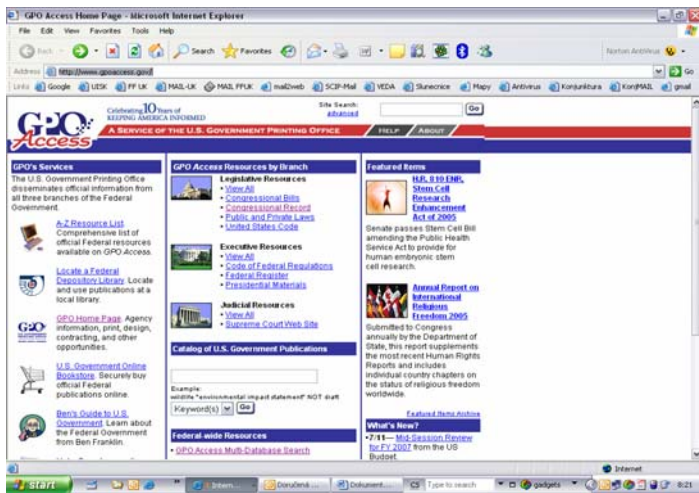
GPO Access Home Page - Microsoft Internet Explorer

File Edit View Favorites Tools Help

Back Search Favorites

Norton AntiVirus

Address http://www.gpoaccess.gov/

Go

Links Google UESK FF UK MAIL-UK MAIL FFUK mail2web SCIP-Mail VEDA Slunecnice Mapy Antivirus Konjunktura KonjMAIL gmail

GPO Access

Celebrating 10 Years of KEEPING AMERICA INFORMED

Site Search: advanced

Go

A SERVICE OF THE U.S. GOVERNMENT PRINTING OFFICE

HELP ABOUT

GPO's Services

The U.S. Government Printing Office disseminates official information from all three branches of the Federal Government.

A-Z Resource List Comprehensive list of official Federal resources available on GPO Access.

Locate a Federal Depository Library Locate and use publications at a local library.

GPO Home Page Agency information, print, design, contracting, and other opportunities.

U.S. Government Online Bookstore Securely buy official Federal publications online.

Ben's Guide to U.S. Government Learn about the Federal Government from Ben Franklin.

GPO Access Resources by Branch

Legislative Resources
• View All
• Congressional Bills
• Congressional Record
• Public and Private Laws
• United States Code

Executive Resources
• View All
• Code of Federal Regulations
• Federal Register
• Presidential Materials

Judicial Resources
• View All
• Supreme Court Web Site

Catalog of U.S. Government Publications

Example: wildlife "environmental impact statement" NOT draft

Keyword(s) Go

Federal-wide Resources

• GPO Access Multi-Database Search

Featured Items

H.R. 810 ENR, Stem Cell Research Enhancement Act of 2005

Senate passes Stem Cell Bill amending the Public Health Service Act to provide for human embryonic stem cell research.

Annual Report on International Religious Freedom 2005

Submitted to Congress annually by the Department of State, this report supplements the most recent Human Rights Reports and includes individual country chapters on the status of religious freedom worldwide.

Featured Items Archive

What's New?

•7/11— Mid-Session Review for FY 2007 from the US Budget.

Internet

start Intern... Doručená... Dokument... Type to search gadgets 8:21